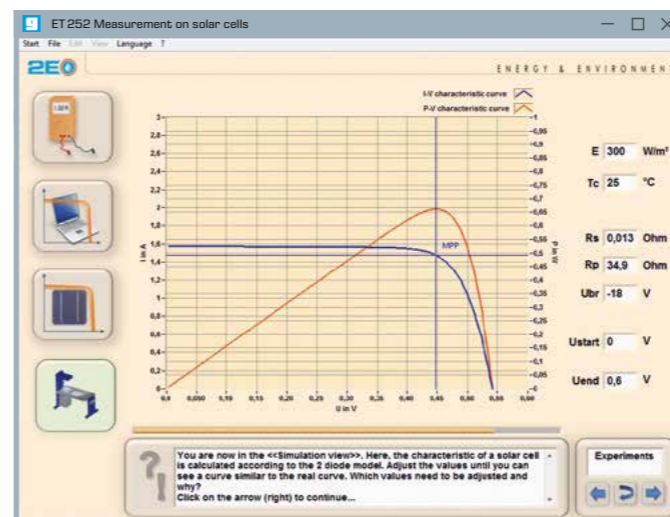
ET 252 Measurement on solar cells

Start File Edit View Language ?

2E0

ENERGY & ENVIRONMENT

I-V characteristic curve
P-V characteristic curve

3
2,8
2,6
2,4
2,2
2
1,8
1,6
1,4
1,2
1
0,8
0,6
0,4
0,2
0

I in A

-1
-0,95
-0,9
-0,85
-0,8
-0,75
-0,7
-0,65
-0,6
-0,55
-0,5
-0,45
-0,4
-0,35
-0,3
-0,25
-0,2
-0,15
-0,1
-0,05
-0

P in W

MPP

0,0 0,050 0,10 0,15 0,20 0,25 0,30 0,35 0,40 0,45 0,50 0,55 0,60

U in V

E 300 W/m²

Tc 25 °C

Rs 0,013 Ohm

Rp 34,9 Ohm

Ubr -18 V

Ustart 0 V

Uend 0,6 V

You are now in the <<Simulation view>>. Here, the characteristic of a solar cell is calculated according to the 2 diode model. Adjust the values until you can see a curve similar to the real curve. Which values need to be adjusted and why?
Click on the arrow (right) to continue...

Experiments